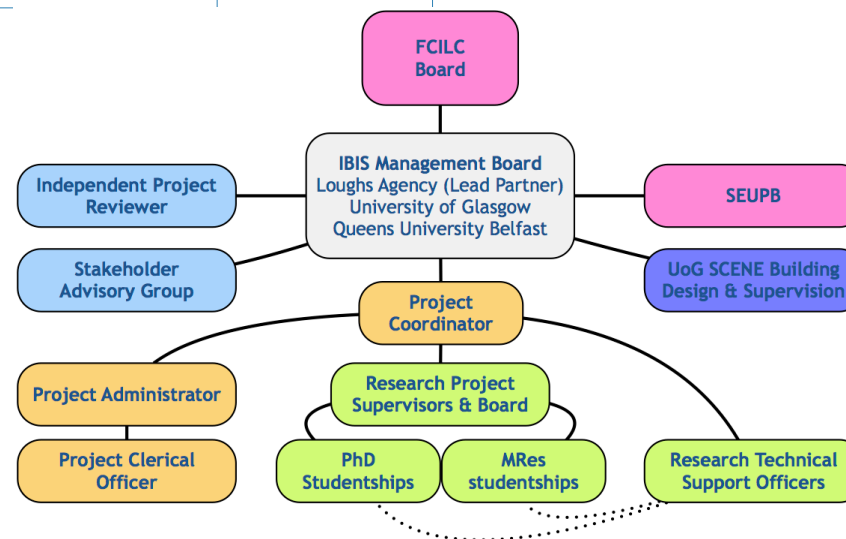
FCILC Board

IBIS Management Board
Loughs Agency (Lead Partner)
University of Glasgow
Queens University Belfast

Independent Project Reviewer

SEUPB

Stakeholder Advisory Group

UoG SCENE Building Design & Supervision

Project Coordinator

Project Administrator

Research Project Supervisors & Board

Project Clerical Officer

PhD Studentships

MRes studentships

Research Technical Support Officers